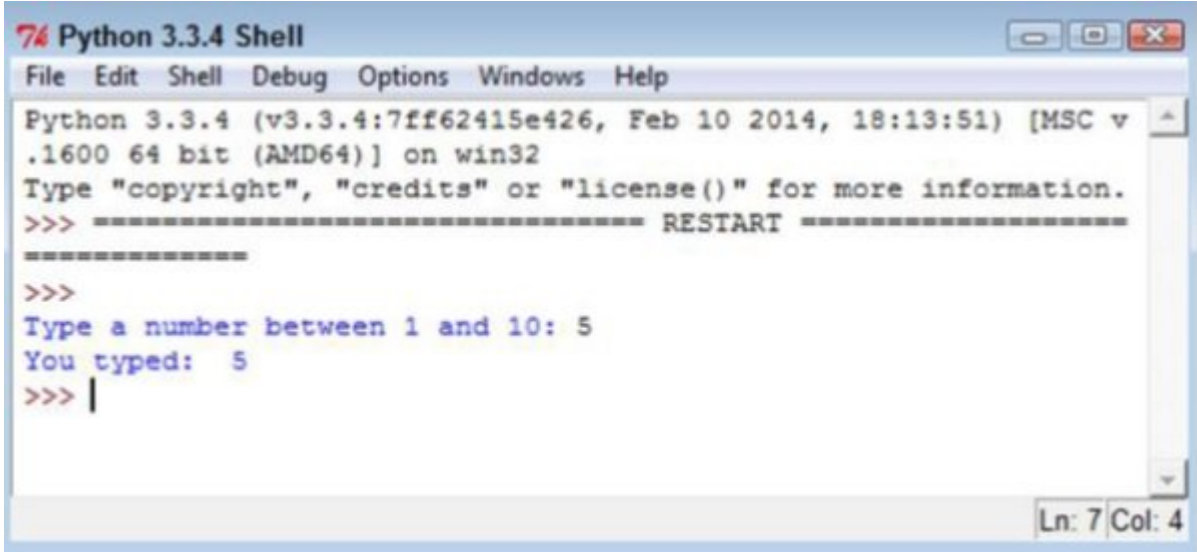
Python 3.3.4 Shell

File Edit Shell Debug Options Windows Help

Python 3.3.4 (v3.3.4:7ff62415e426, Feb 10 2014, 18:13:51) [MSC v.1600 64 bit (AMD64)] on win32
Type "copyright", "credits" or "license()" for more information.
>>> ================================ RESTART ================================
>>>
Type a number between 1 and 10: 5
You typed:  5
>>>

Ln: 7 Col: 4